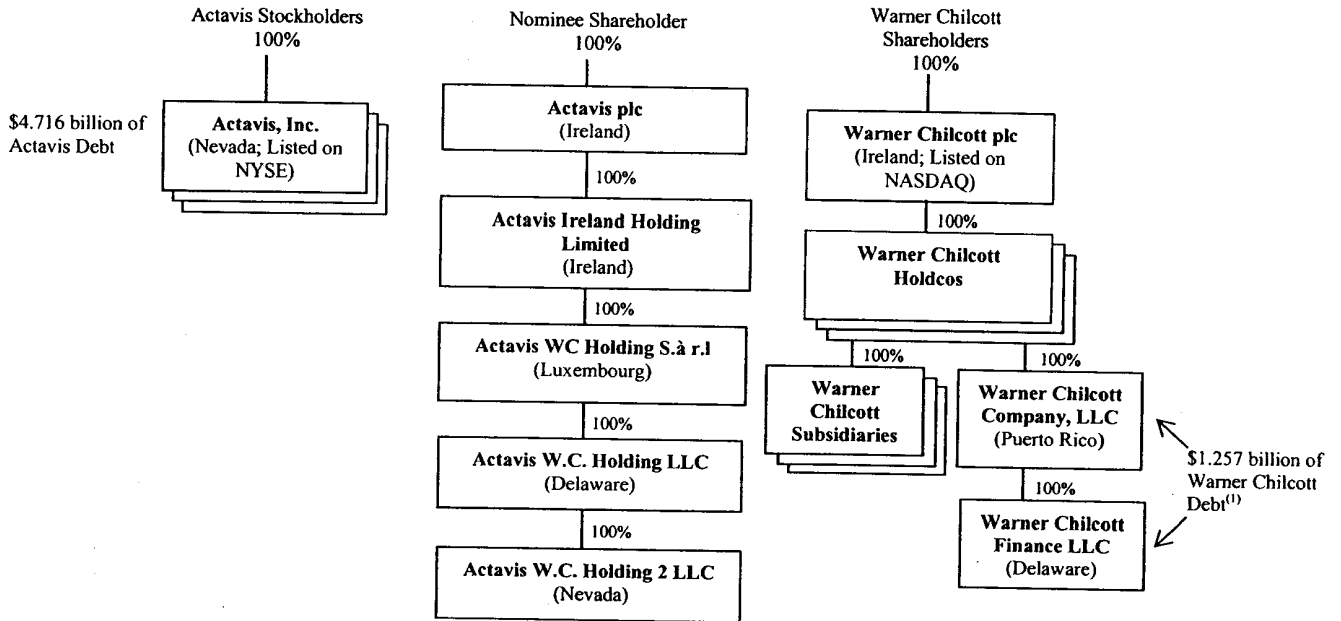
Actavis Stockholders
100%

$4.716 billion of Actavis Debt

Actavis, Inc.
(Nevada; Listed on NYSE)

Nominee Shareholder
100%

Actavis plc
(Ireland)

100%

Actavis Ireland Holding Limited
(Ireland)

100%

Actavis WC Holding S.à r.l
(Luxembourg)

100%

Actavis W.C. Holding LLC
(Delaware)

100%

Actavis W.C. Holding 2 LLC
(Nevada)

Warner Chilcott Shareholders
100%

Warner Chilcott plc
(Ireland; Listed on NASDAQ)

100%

Warner Chilcott Holdcos

100%

Warner Chilcott Subsidiaries

100%

Warner Chilcott Company, LLC
(Puerto Rico)

100%

Warner Chilcott Finance LLC
(Delaware)

$1.257 billion of Warner Chilcott Debt$^{(1)}$